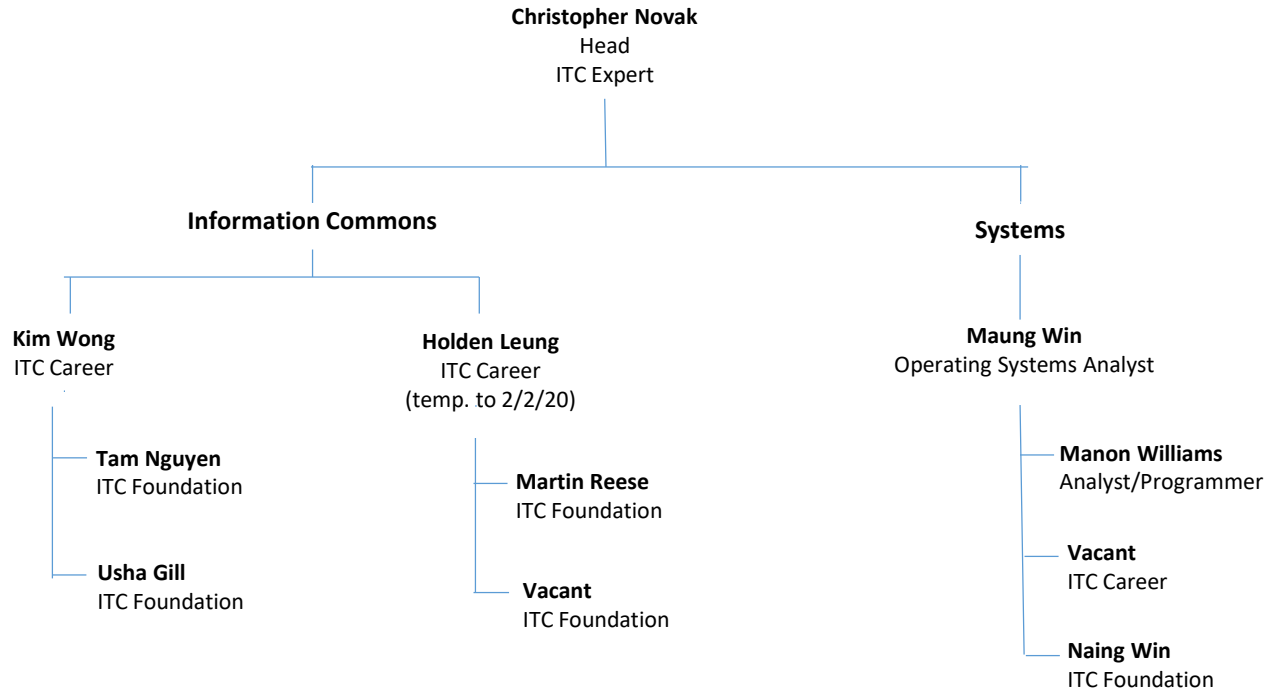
**Christopher Novak**
Head
ITC Expert

**Information Commons**

**Systems**

**Kim Wong**
ITC Career

**Holden Leung**
ITC Career
(temp. to 2/2/20)

**Maung Win**
Operating Systems Analyst

**Tam Nguyen**
ITC Foundation

**Usha Gill**
ITC Foundation

**Martin Reese**
ITC Foundation

**Vacant**
ITC Foundation

**Manon Williams**
Analyst/Programmer

**Vacant**
ITC Career

**Naing Win**
ITC Foundation